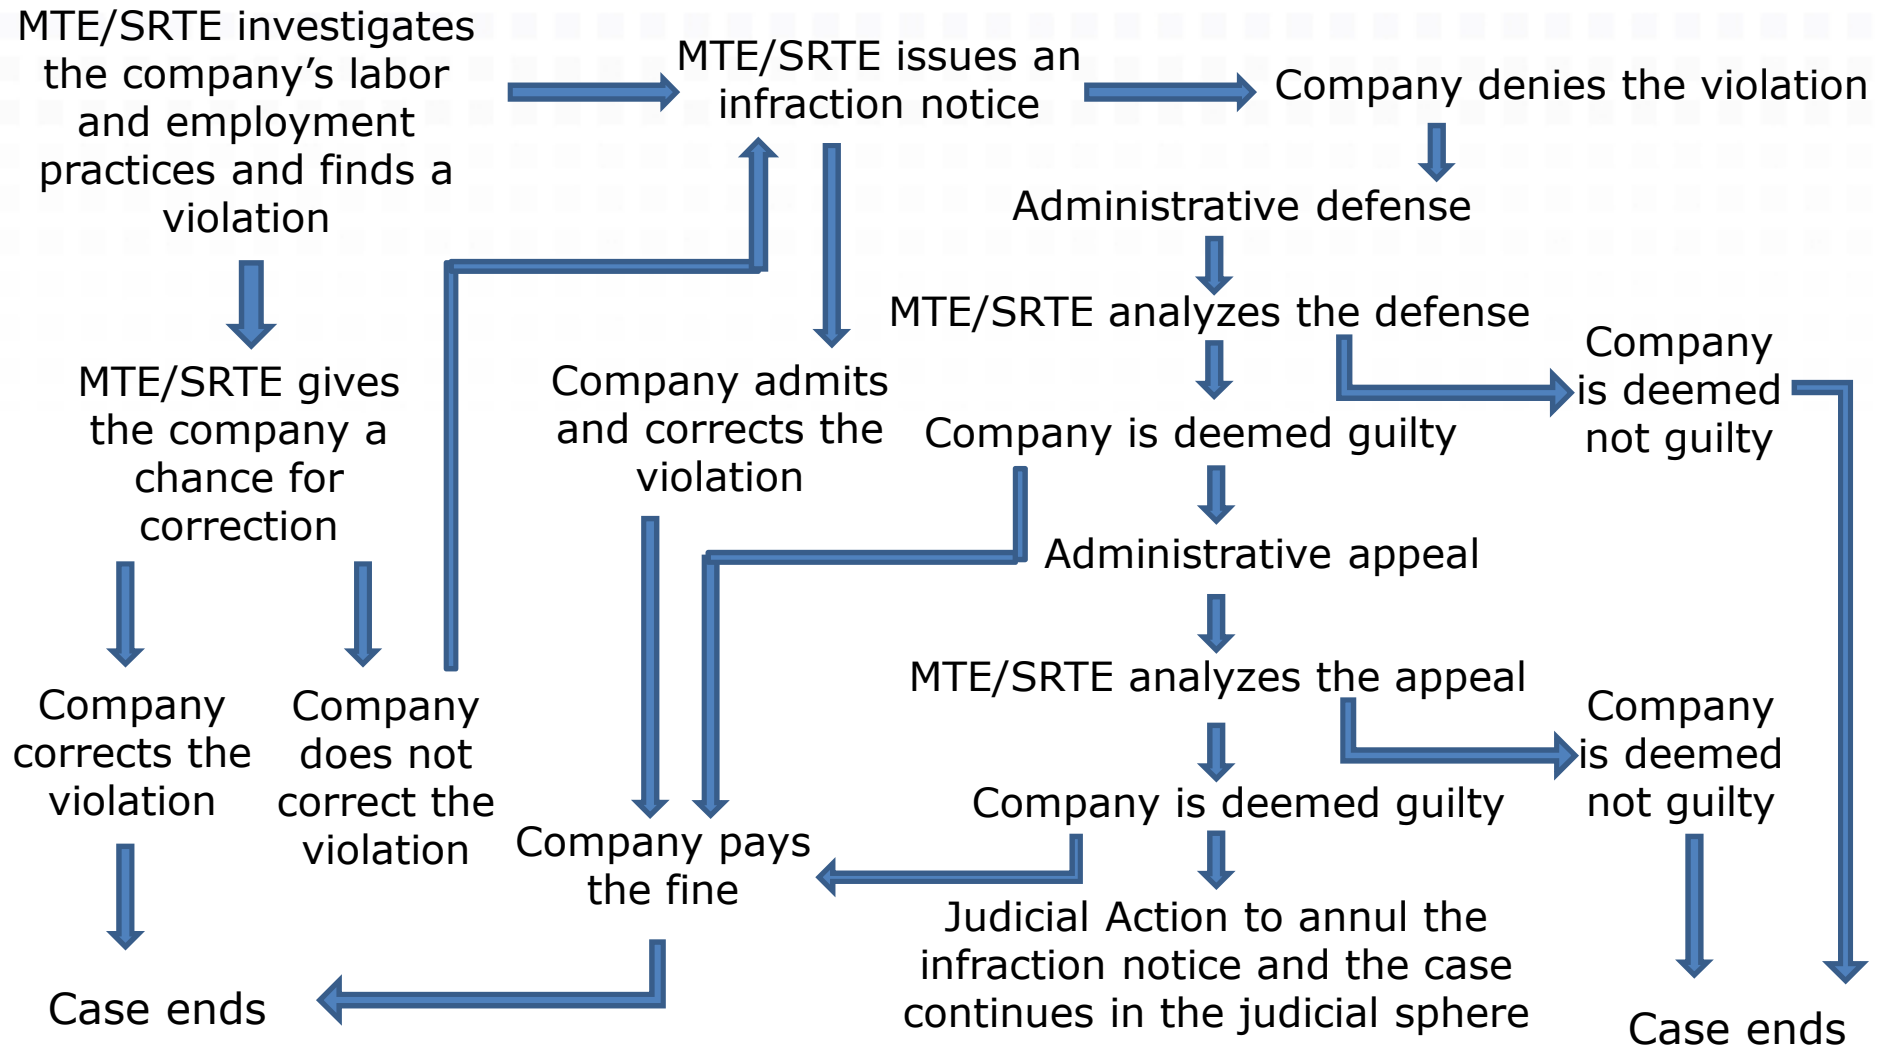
MTE/SRTE investigates the company's labor and employment practices and finds a violation

MTE/SRTE issues an infraction notice

Company denies the violation

Administrative defense

MTE/SRTE analyzes the defense

Company is deemed not guilty

MTE/SRTE gives the company a chance for correction

Company admits and corrects the violation

Company is deemed guilty

Administrative appeal

MTE/SRTE analyzes the appeal

Company is deemed not guilty

Company corrects the violation

Company does not correct the violation

Company pays the fine

Company is deemed guilty

Judicial Action to annul the infraction notice and the case continues in the judicial sphere

Case ends

Case ends